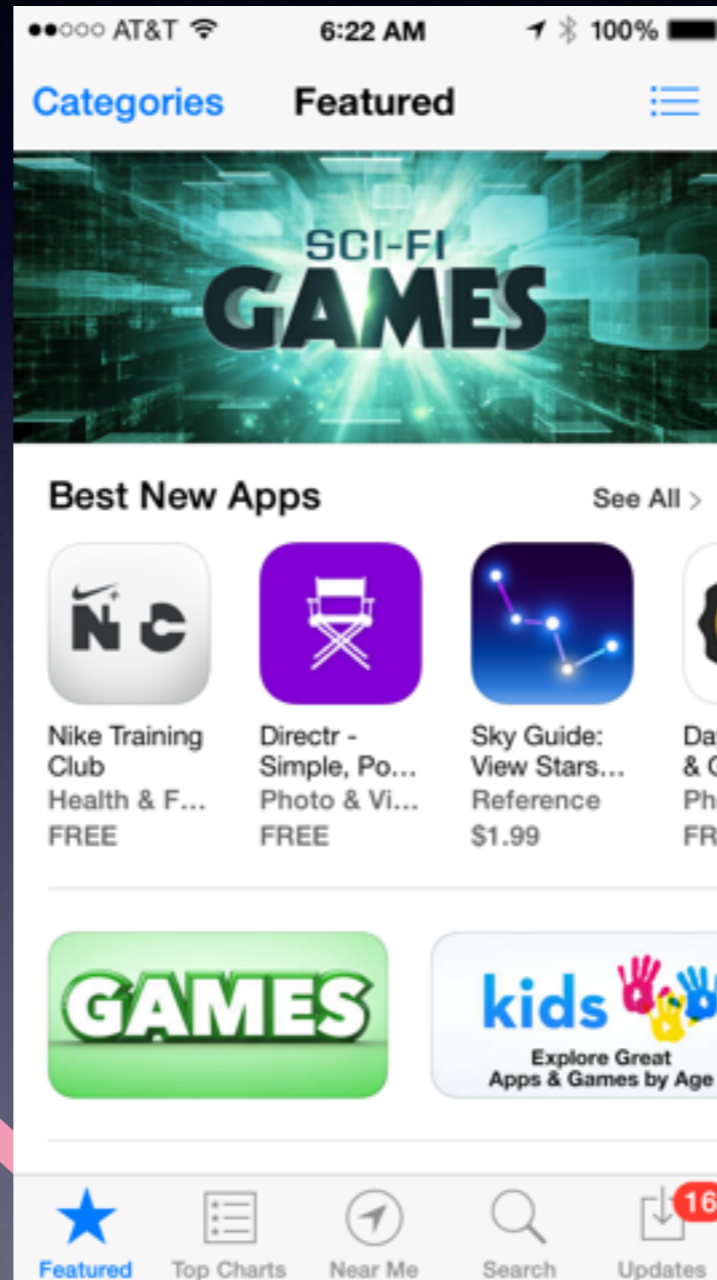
●●○○○ AT&T 6:22 AM 100%

Categories Featured

SCI-FI GAMES

Best New Apps See All >

N C

Nike Training Club
Health & F...
FREE

Directr - Simple, Po...
Photo & Vi...
FREE

Sky Guide: View Stars...
Reference
$1.99

Da
& C
Ph
FR

GAMES

kids
Explore Great Apps & Games by Age

Featured Top Charts Near Me Search 16 Updates